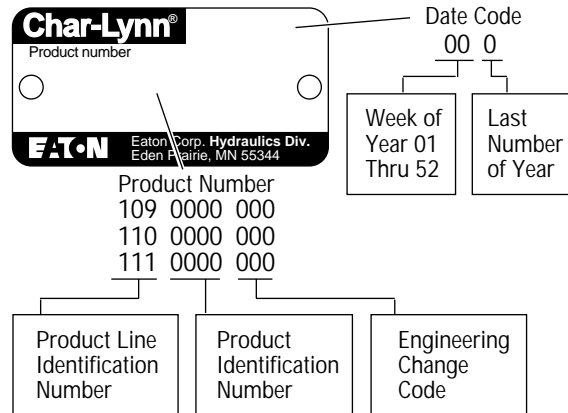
Char-Lynn®

Product number

EATON

Eaton Corp. Hydraulics Div.
Eden Prairie, MN 55344

Date Code
00 0

Week of Year 01 Thru 52

Last Number of Year

Product Number
109 0000 000
110 0000 000
111 0000 000

Product Line Identification Number

Product Identification Number

Engineering Change Code